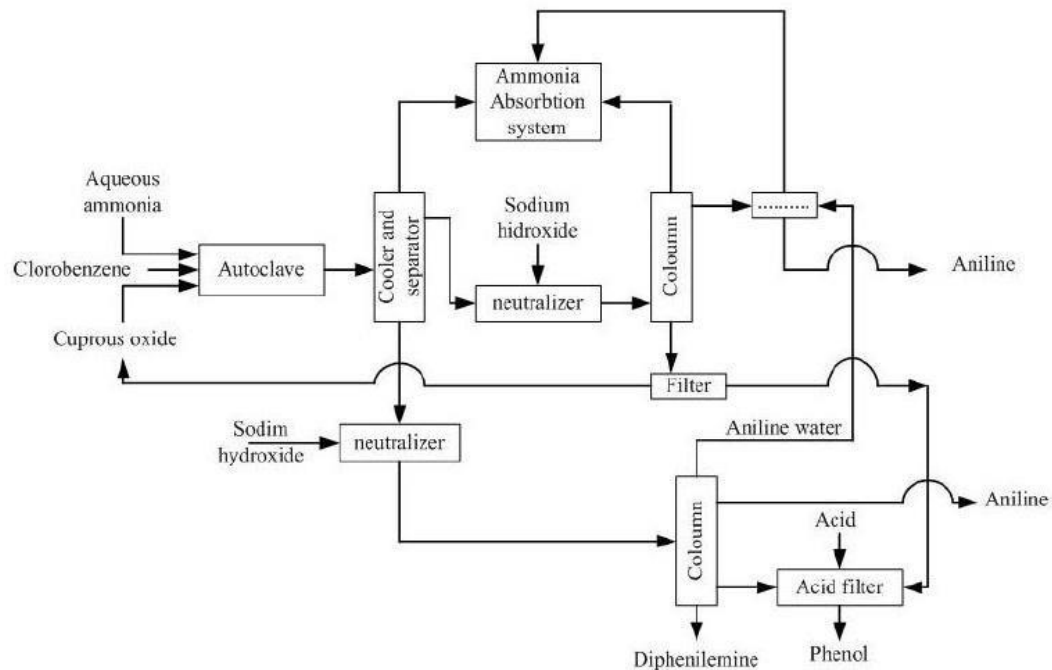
Ammonia Absorbtion system

Aqueous ammonia

Clorobenzene

Autoclave

Cuprous oxide

Cooler and separator

Sodium hidroxide

neutralizer

Coloumn

..........

Aniline

Filter

Sodim hydroxide

neutralizer

Aniline water

Coloumn

Aniline

Acid

Acid filter

Diphenilemine

Phenol